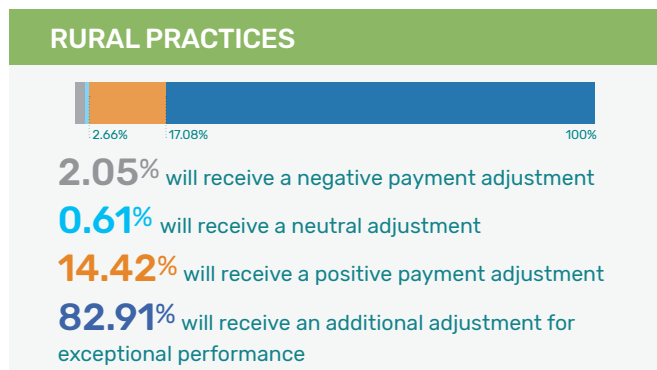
RURAL PRACTICES

2.66%
17.08%
100%

2.05% will receive a negative payment adjustment

0.61% will receive a neutral adjustment

14.42% will receive a positive payment adjustment

82.91% will receive an additional adjustment for exceptional performance